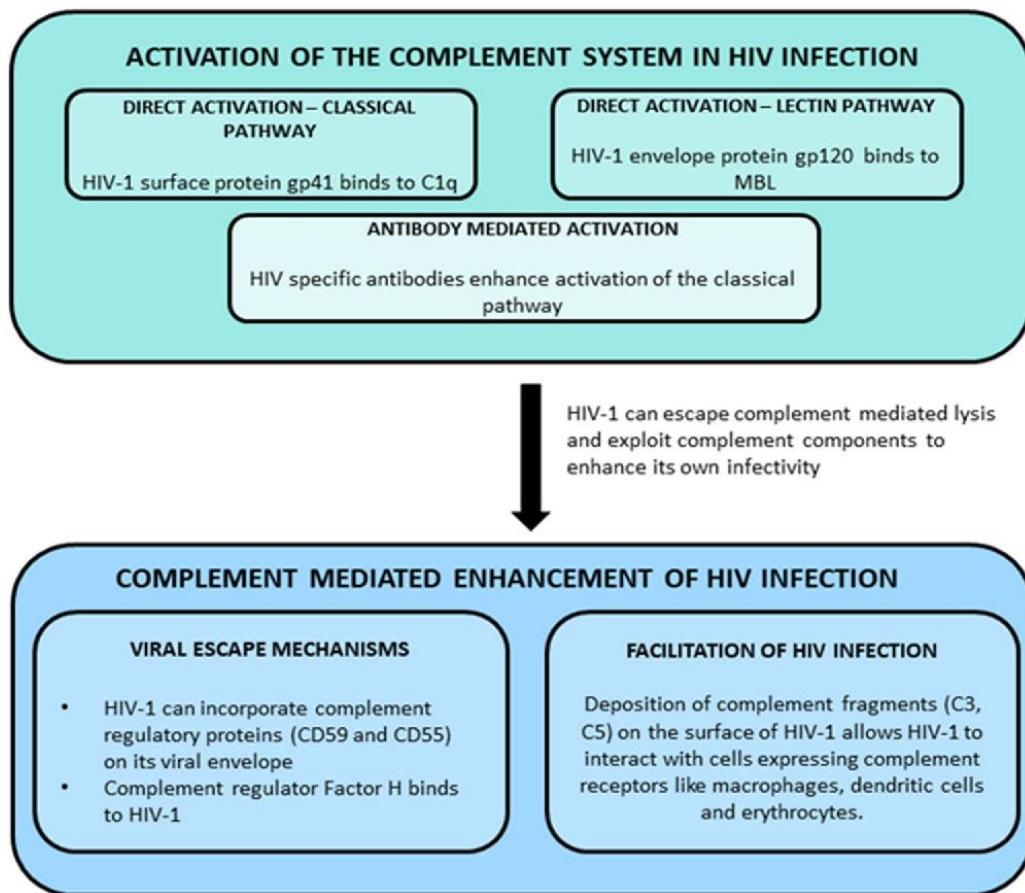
ACTIVATION OF THE COMPLEMENT SYSTEM IN HIV INFECTION

DIRECT ACTIVATION – CLASSICAL PATHWAY

HIV-1 surface protein gp41 binds to C1q

DIRECT ACTIVATION – LECTIN PATHWAY

HIV-1 envelope protein gp120 binds to MBL

ANTIBODY MEDIATED ACTIVATION

HIV specific antibodies enhance activation of the classical pathway

HIV-1 can escape complement mediated lysis and exploit complement components to enhance its own infectivity

COMPLEMENT MEDIATED ENHANCEMENT OF HIV INFECTION

VIRAL ESCAPE MECHANISMS

• HIV-1 can incorporate complement regulatory proteins (CD59 and CD55) on its viral envelope
• Complement regulator Factor H binds to HIV-1

FACILITATION OF HIV INFECTION

Deposition of complement fragments (C3, C5) on the surface of HIV-1 allows HIV-1 to interact with cells expressing complement receptors like macrophages, dendritic cells and erythrocytes.